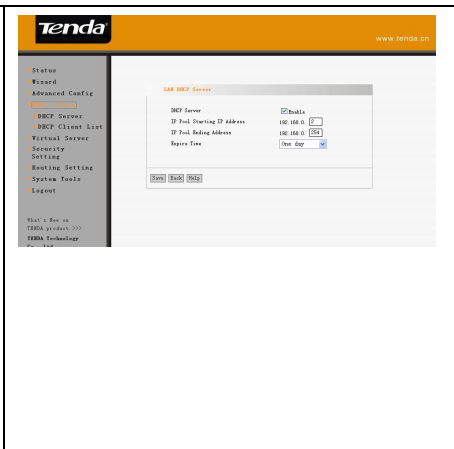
Tenda

www.tenda.cn

Status
Wizard
Advanced Config
DHCP Server
DHCP Server
DHCP Client List
Virtual Server
Security Setting
Routing Setting
System Tools
Logout

What's New on TENDA product >>>
TENDA Technology

LAN DHCP Server

DHCP Server | Enable
IP Pool Starting IP Address | 192.168.0. 2
IP Pool Ending Address | 192.168.0. 254
Expire Time | One day

Save Back Help